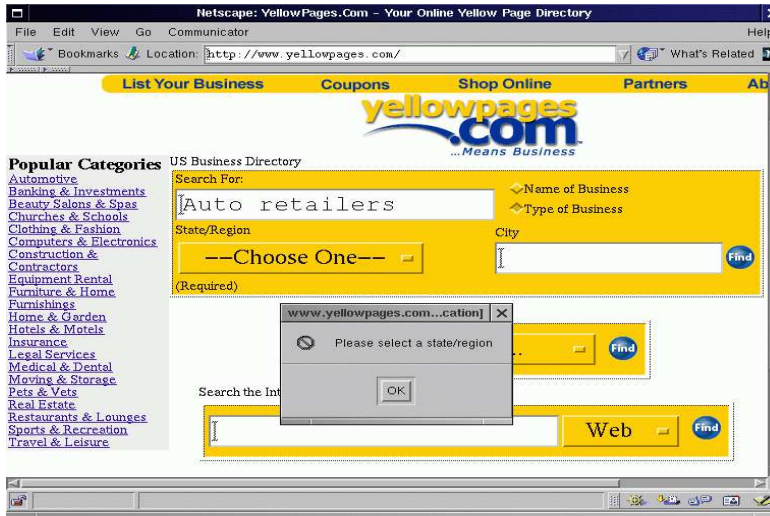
Netscape: YellowPages.Com - Your Online Yellow Page Directory

File Edit View Go Communicator Help

Bookmarks Location: http://www.yellowpages.com/ What's Related

List Your Business Coupons Shop Online Partners Ab

yellowpages .com ...Means Business

Popular Categories
Automotive
Banking & Investments
Beauty Salons & Spas
Churches & Schools
Clothing & Fashion
Computers & Electronics
Construction & Contractors
Equipment Rental
Furniture & Home Furnishings
Home & Garden
Hotels & Motels
Insurance
Legal Services
Medical & Dental
Moving & Storage
Pets & Vets
Real Estate
Restaurants & Lounges
Sports & Recreation
Travel & Leisure

US Business Directory
Search For:
Auto retailers
Name of Business
Type of Business
State/Region
--Choose One--
City
Find
(Required)

www.yellowpages.com...cation]
Please select a state/region
OK

Find

Search the Int

Web
Find